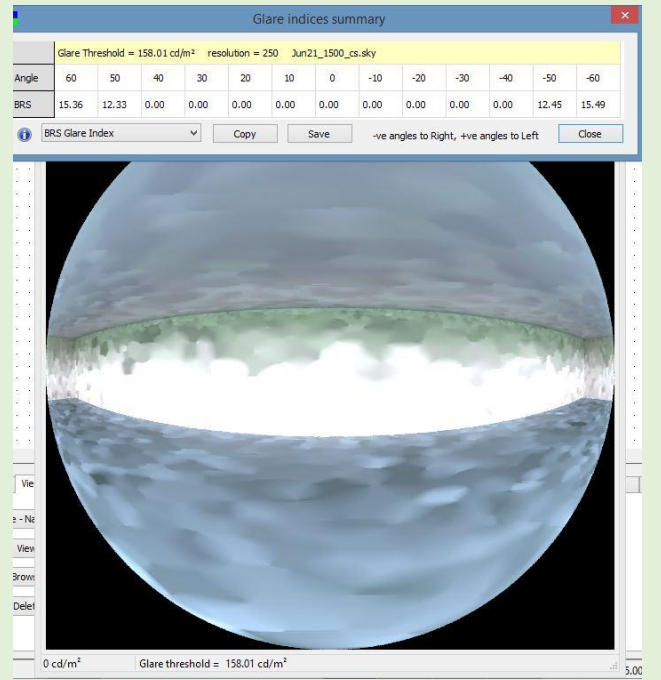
Glare indices summary

Glare Threshold = 158.01 cd/m² resolution = 250 Jun21_1500_cs.sky

| Angle | 60 | 50 | 40 | 30 | 20 | 10 | 0 | -10 | -20 | -30 | -40 | -50 | -60 |
|---|---|---|---|---|---|---|---|---|---|---|---|---|---|
| BRS | 15.36 | 12.33 | 0.00 | 0.00 | 0.00 | 0.00 | 0.00 | 0.00 | 0.00 | 0.00 | 0.00 | 12.45 | 15.49 |

BRS Glare Index Copy Save -ve angles to Right, +ve angles to Left Close

Vie
e - Na
View
Brows
Delet

0 cd/m² Glare threshold = 158.01 cd/m²

5.00